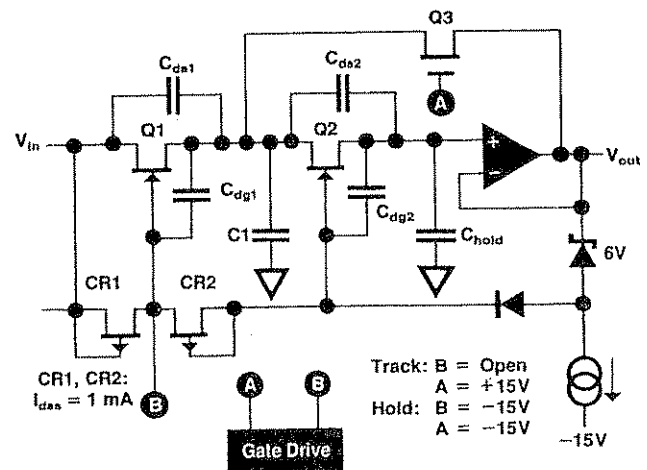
Q3

$C_{ds1}$

$C_{ds2}$

A

$V_{in}$

Q1

Q2

+

−

$V_{out}$

$C_{dg1}$

$C_{dg2}$

C1

$C_{hold}$

6V

CR1

CR2

CR1, CR2:
$I_{dss}$ = 1 mA

B

A

B

Gate Drive

Track: B = Open
A = +15V
Hold: B = −15V
A = −15V

−15V